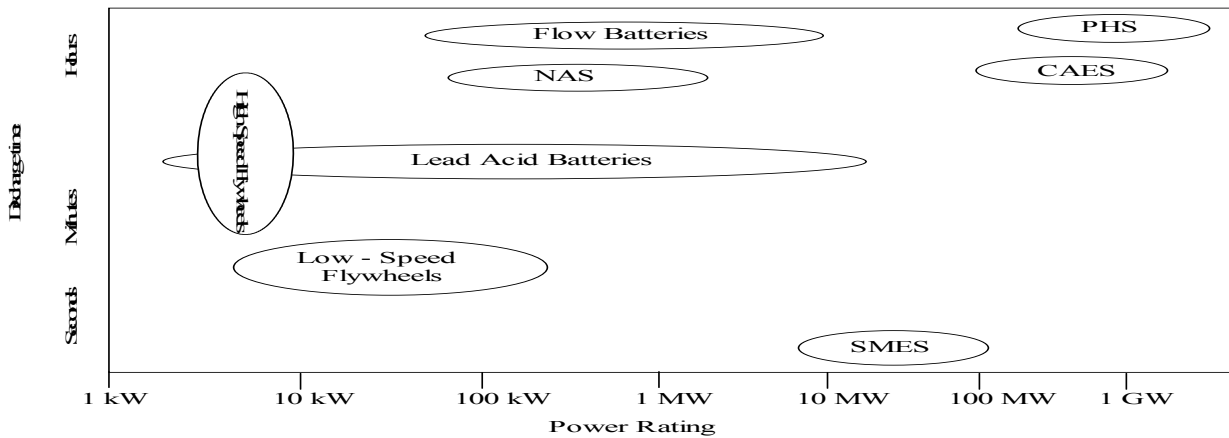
Discharge time

Hours

Minutes

Seconds

Flow Batteries

PHS

NAS

CAES

High-Speed Flywheels

Lead Acid Batteries

Low - Speed Flywheels

SMES

1 kW

10 kW

100 kW

1 MW

10 MW

100 MW

1 GW

Power Rating